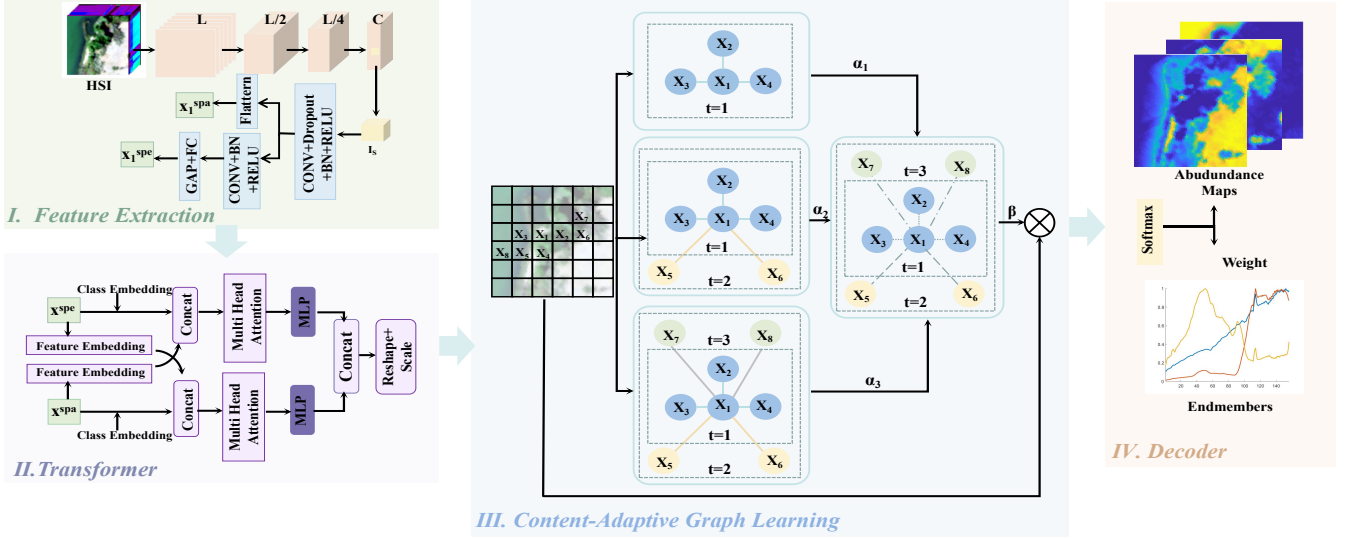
HSI
L
L/2
L/4
C
$x_1^{spa}$
Flattern
CONV+Dropout +BN+RELU
$I_s$
$x_1^{spe}$
GAP+FC
CONV+BN +RELU
I. Feature Extraction

Class Embedding
$x^{spe}$
Concat
Multi Head Attention
MLP
Feature Embedding
Feature Embedding
Concat
Reshape+ Scale
$x^{spa}$
Concat
Multi Head Attention
MLP
Class Embedding
II.Transformer

$X_7$
$X_3$ $X_1$ $X_2$ $X_6$
$X_8$ $X_5$ $X_4$
$X_2$
$X_3$ $X_1$ $X_4$
t=1
$\alpha_1$
$X_2$
$X_3$ $X_1$ $X_4$
t=1
$X_5$ $X_6$
t=2
$\alpha_2$
$X_7$ t=3 $X_8$
$X_2$
$X_3$ $X_1$ $X_4$
t=1
$X_5$ t=2 $X_6$
$\beta$
$X_7$ t=3 $X_8$
$X_2$
$X_3$ $X_1$ $X_4$
t=1
$X_5$ t=2 $X_6$
$\alpha_3$
III. Content-Adaptive Graph Learning

Abudundance Maps
Softmax
Weight
Endmembers
IV. Decoder